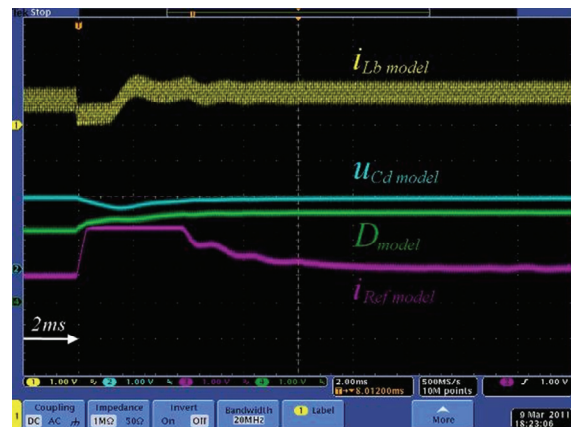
Tek Stop

$i_{Lb\ model}$

$u_{Cd\ model}$

$D_{model}$

$i_{Ref\ model}$

2ms

1 1.00 V 2 1.00 V 3 1.00 V 4 1.00 V 2.00ms 8.01200ms 500MS/s 10M points 3 1.00 V

1 Coupling DC AC Impedance 1MΩ 50Ω Invert On Off Bandwidth 20MHz 1 Label More 9 Mar 2011 18:23:06